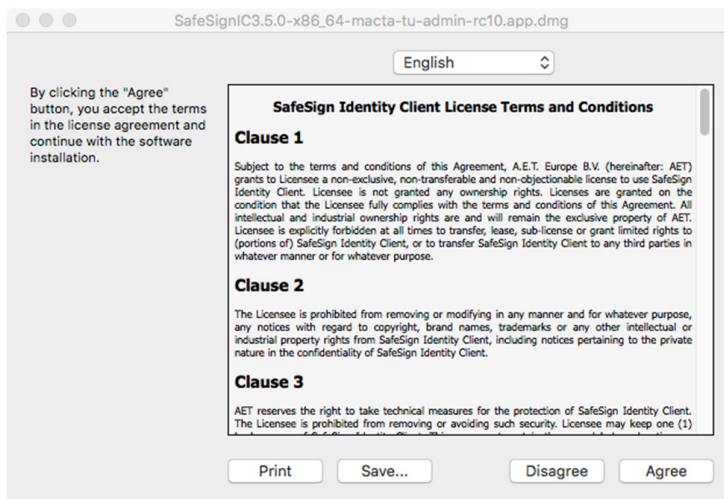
SafeSignIC3.5.0-x86_64-macta-tu-admin-rc10.app.dmg

English

By clicking the "Agree" button, you accept the terms in the license agreement and continue with the software installation.

SafeSign Identity Client License Terms and Conditions

Clause 1

Subject to the terms and conditions of this Agreement, A.E.T. Europe B.V. (hereinafter: AET) grants to Licensee a non-exclusive, non-transferable and non-objectionable license to use SafeSign Identity Client. Licensee is not granted any ownership rights. Licenses are granted on the condition that the Licensee fully complies with the terms and conditions of this Agreement. All intellectual and industrial ownership rights are and will remain the exclusive property of AET. Licensee is explicitly forbidden at all times to transfer, lease, sub-license or grant limited rights to (portions of) SafeSign Identity Client, or to transfer SafeSign Identity Client to any third parties in whatever manner or for whatever purpose.

Clause 2

The Licensee is prohibited from removing or modifying in any manner and for whatever purpose, any notices with regard to copyright, brand names, trademarks or any other intellectual or industrial property rights from SafeSign Identity Client, including notices pertaining to the private nature in the confidentiality of SafeSign Identity Client.

Clause 3

AET reserves the right to take technical measures for the protection of SafeSign Identity Client. The Licensee is prohibited from removing or avoiding such security. Licensee may keep one (1) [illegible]

Print Save... Disagree Agree